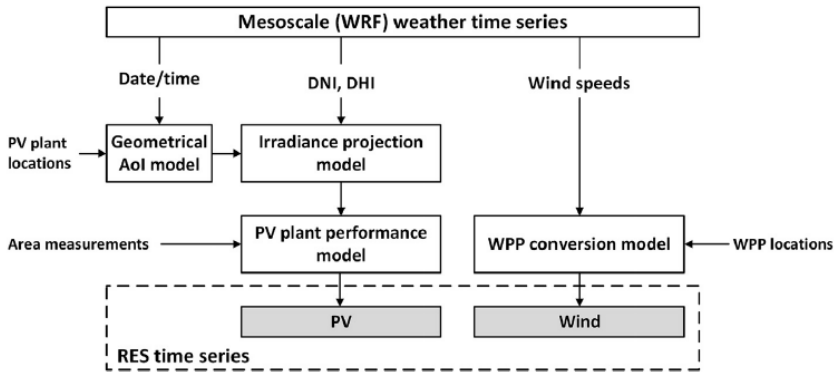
Mesoscale (WRF) weather time series

Date/time

DNI, DHI

Wind speeds

PV plant locations

Geometrical AoI model

Irradiance projection model

Area measurements

PV plant performance model

WPP conversion model

WPP locations

PV

Wind

RES time series